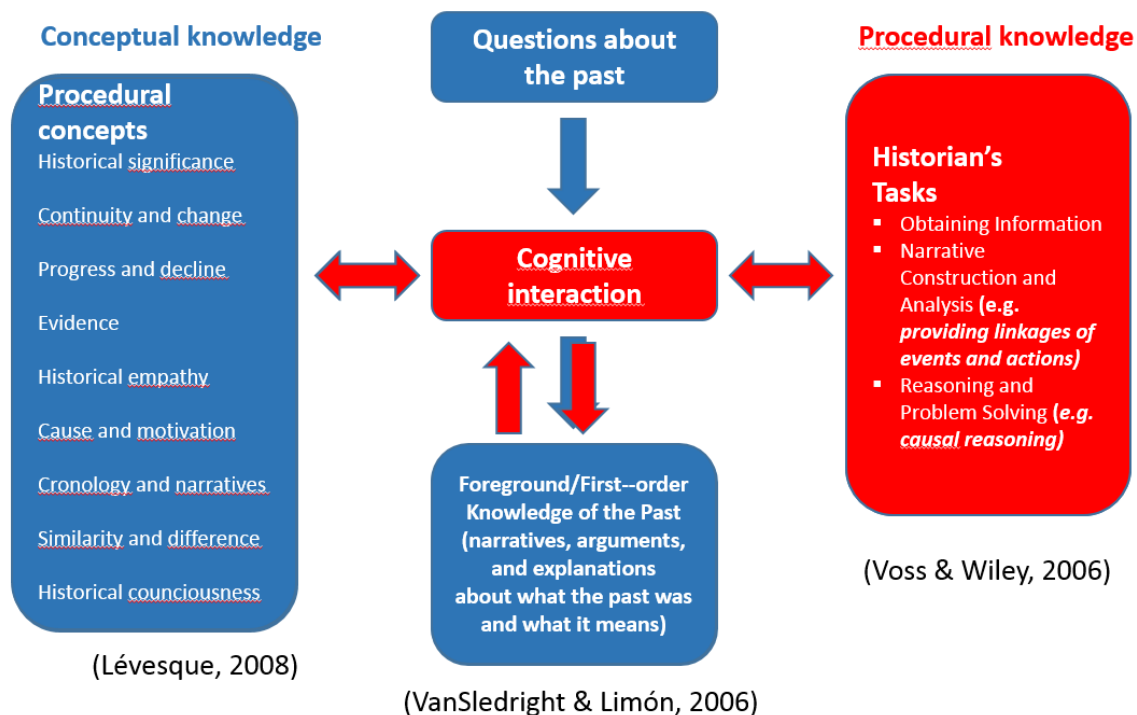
Conceptual knowledge

Questions about the past

Procedural knowledge

Procedural concepts

Historical significance

Continuity and change

Progress and decline

Evidence

Historical empathy

Cause and motivation

Cronology and narratives

Similarity and difference

Historical counciousness

(Lévesque, 2008)

Cognitive interaction

Foreground/First--order Knowledge of the Past (narratives, arguments, and explanations about what the past was and what it means)

(VanSledright & Limón, 2006)

Historian's Tasks

- Obtaining Information
- Narrative Construction and Analysis (e.g. providing linkages of events and actions)
- Reasoning and Problem Solving (e.g. causal reasoning)

(Voss & Wiley, 2006)